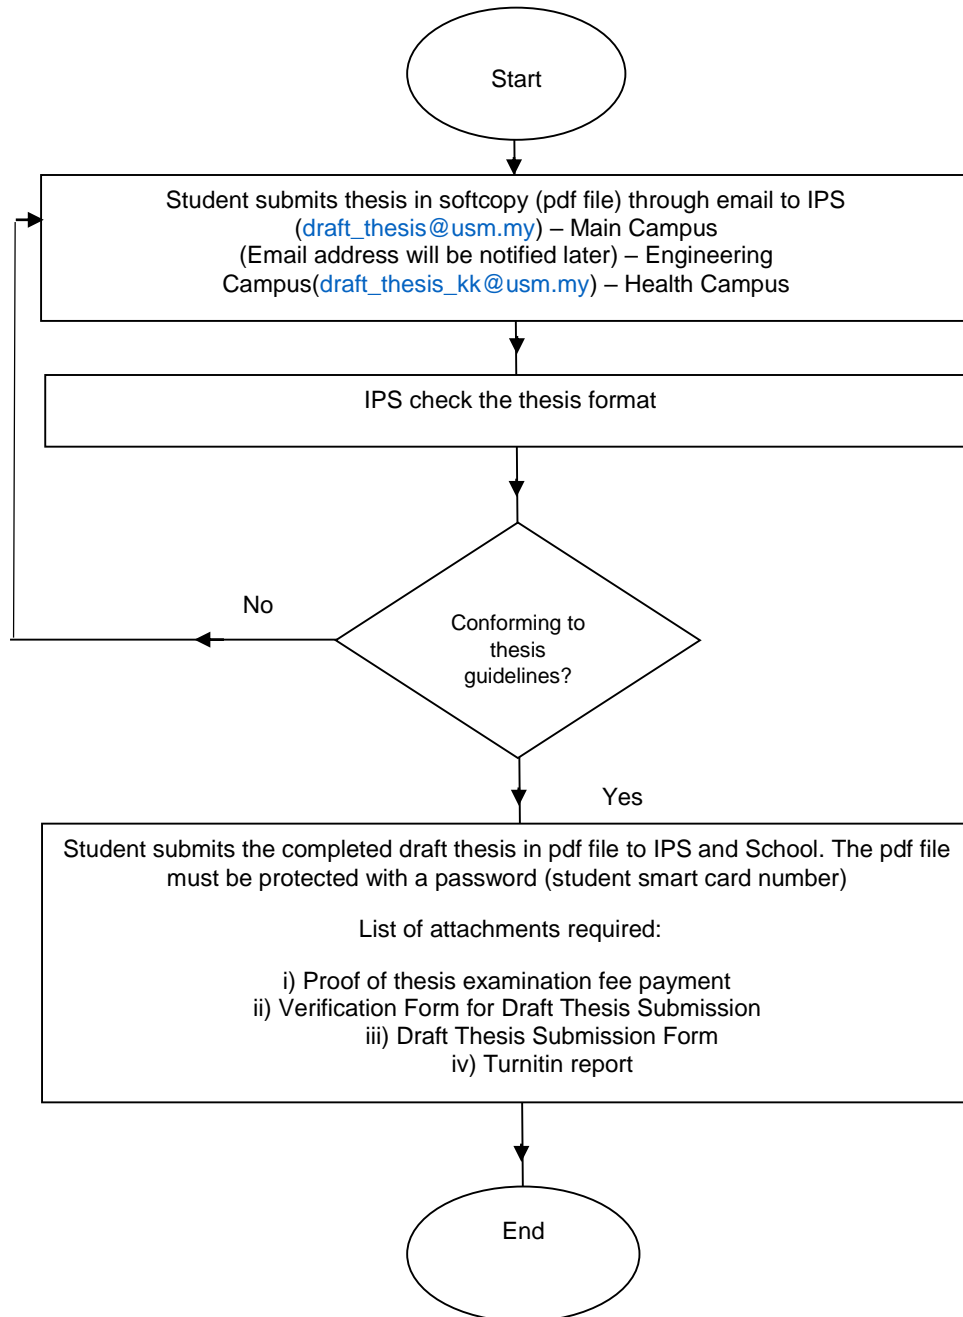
Start

Student submits thesis in softcopy (pdf file) through email to IPS (draft_thesis@usm.my) – Main Campus (Email address will be notified later) – Engineering Campus(draft_thesis_kk@usm.my) – Health Campus

IPS check the thesis format

Conforming to thesis guidelines?

No

Yes

Student submits the completed draft thesis in pdf file to IPS and School. The pdf file must be protected with a password (student smart card number)

List of attachments required:

i) Proof of thesis examination fee payment
ii) Verification Form for Draft Thesis Submission
iii) Draft Thesis Submission Form
iv) Turnitin report

End